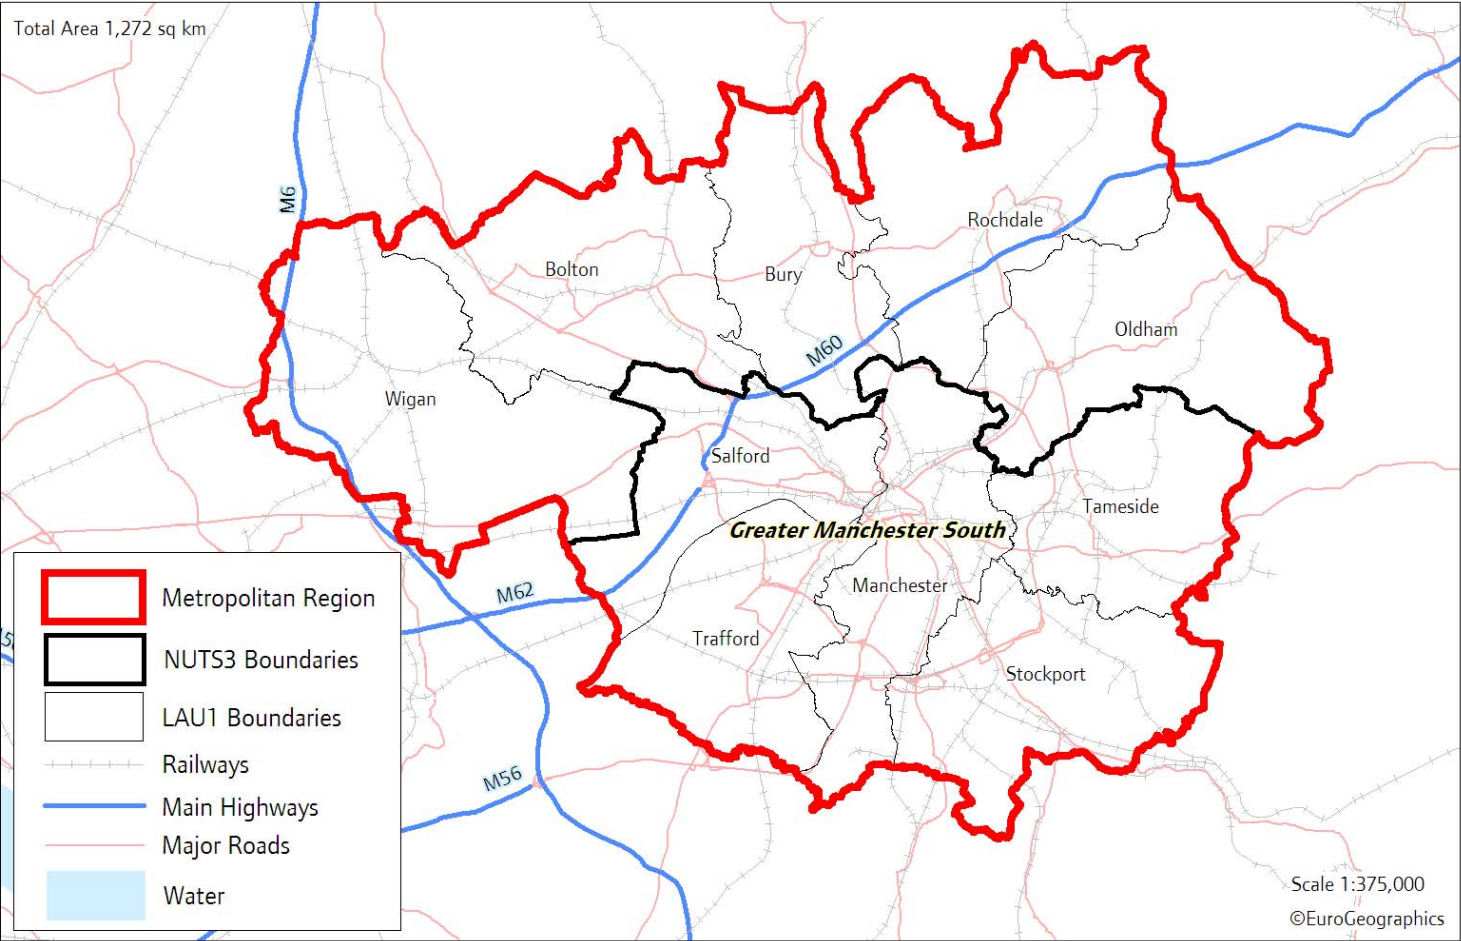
Total Area 1,272 sq km

M6

Rochdale

Bolton

Bury

Oldham

M60

Wigan

Salford

Tameside

Greater Manchester South

Manchester

M62

Trafford

Stockport

M56

Metropolitan Region
NUTS3 Boundaries
LAU1 Boundaries
Railways
Main Highways
Major Roads
Water

Scale 1:375,000
©EuroGeographics